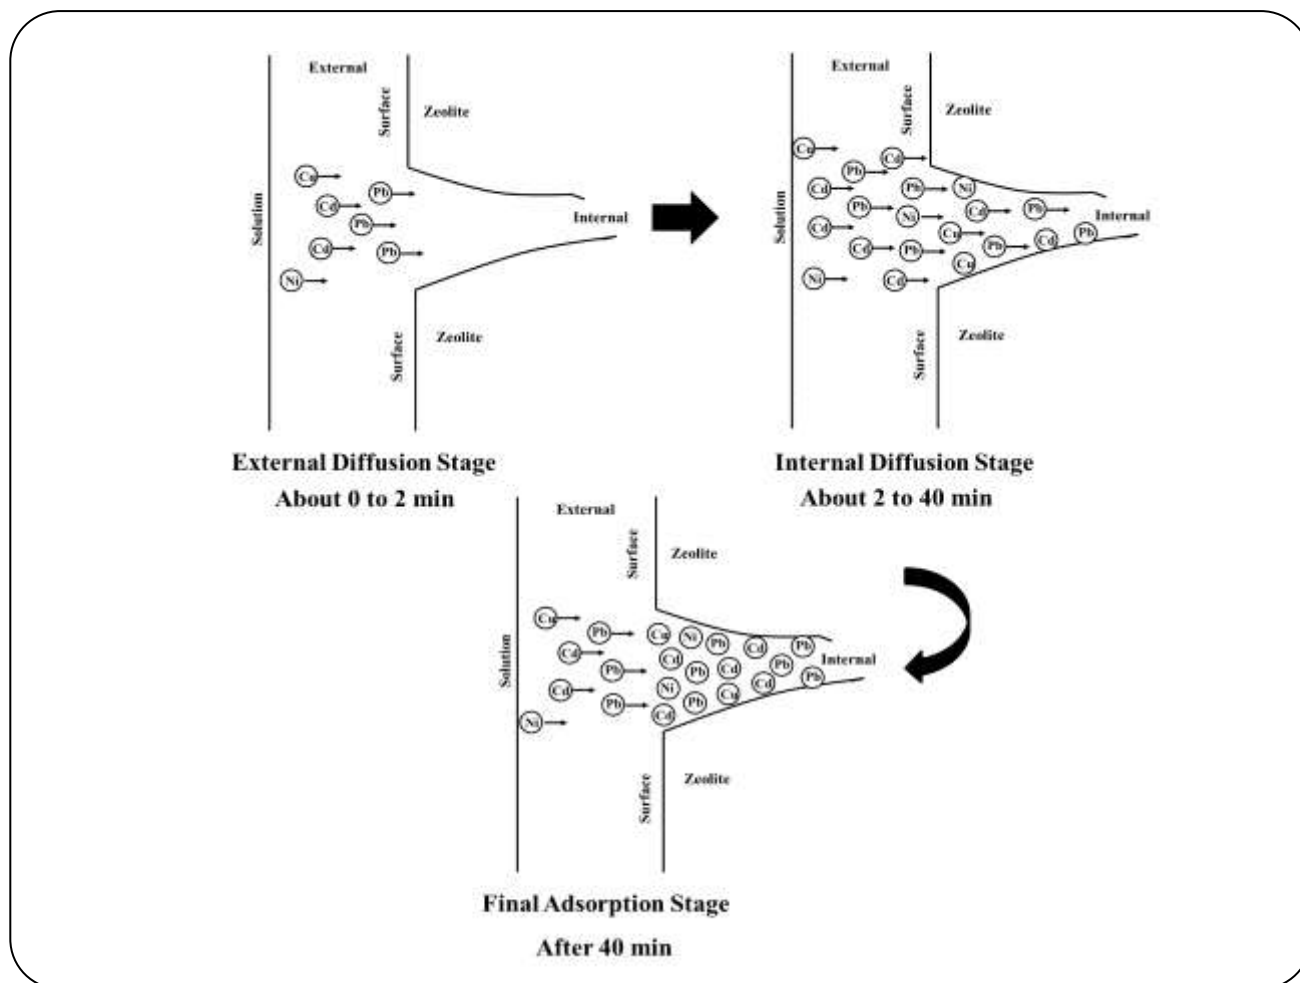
External
Surface
Zeolite
Solution
Cu
Pb
Cd
Pb
Cd
Pb
Ni
Internal
Surface
Zeolite

External Diffusion Stage
About 0 to 2 min

External
Surface
Zeolite
Solution
Cu
Cd
Pb
Cd
Pb
Ni
Pb
Ni
Cd
Pb
Cd
Cu
Cd
Pb
Pb
Cu
Pb
Cd
Pb
Ni
Cd
Internal
Surface
Zeolite

Internal Diffusion Stage
About 2 to 40 min

External
Surface
Zeolite
Solution
Cu
Pb
Cu
Ni
Pb
Cd
Pb
Cd
Cd
Pb
Cd
Pb
Cd
Pb
Ni
Cd
Pb
Ni
Pb
Cu
Cd
Pb
Cd
Internal
Surface
Zeolite

Final Adsorption Stage
After 40 min